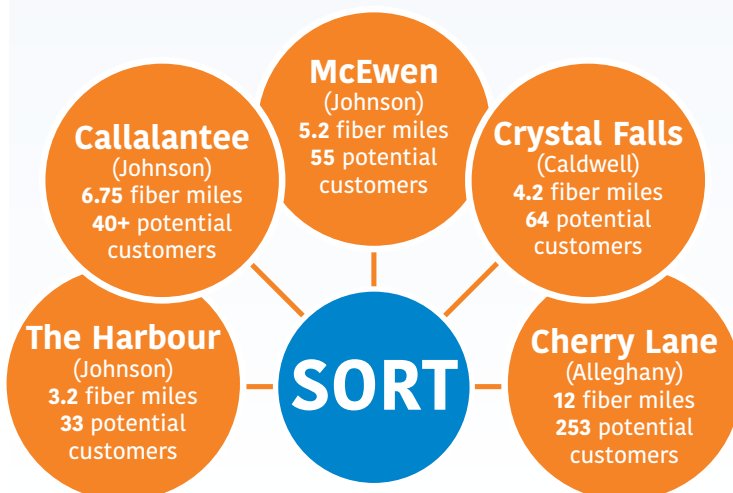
McEwen
(Johnson)
5.2 fiber miles
55 potential customers

Callalantee
(Johnson)
6.75 fiber miles
40+ potential customers

Crystal Falls
(Caldwell)
4.2 fiber miles
64 potential customers

The Harbour
(Johnson)
3.2 fiber miles
33 potential customers

SORT

Cherry Lane
(Alleghany)
12 fiber miles
253 potential customers